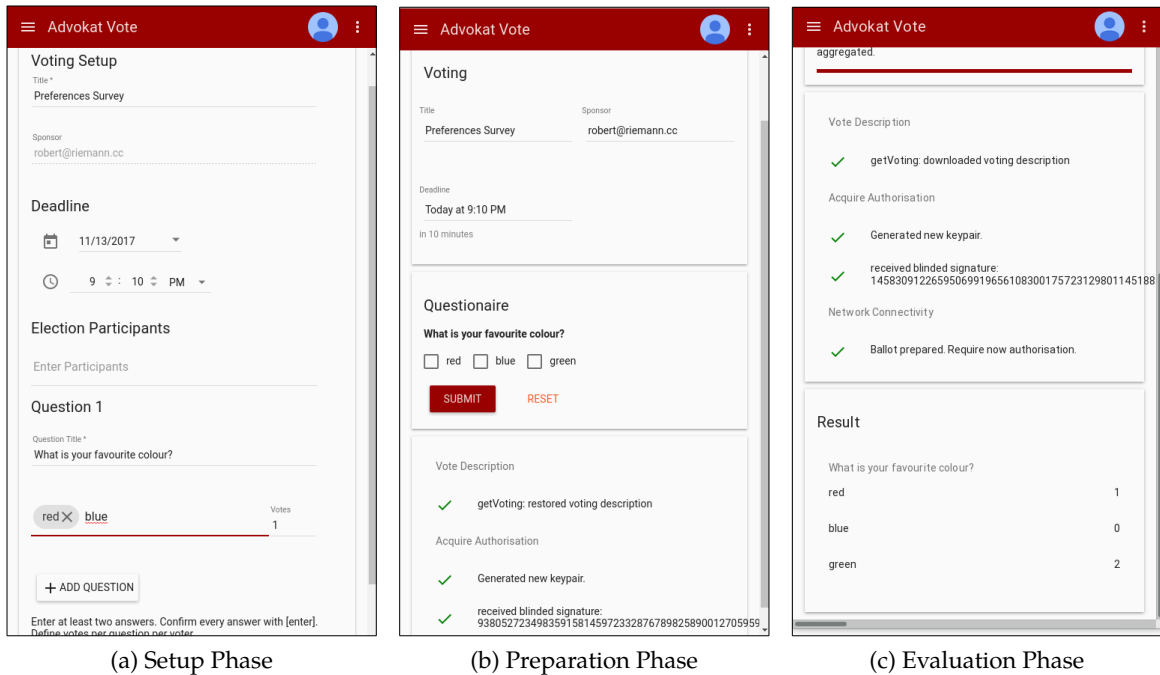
Advokat Vote

Voting Setup

Title *
Preferences Survey

Sponsor
robert@riemann.cc

Deadline

11/13/2017

9 : 10 PM

Election Participants

Enter Participants

Question 1

Question Title *
What is your favourite colour?

red blue

Votes
1

+ ADD QUESTION

Enter at least two answers. Confirm every answer with [enter]. Define votes per question per voter.

(a) Setup Phase

Advokat Vote

Voting

Title
Preferences Survey

Sponsor
robert@riemann.cc

Deadline
Today at 9:10 PM
in 10 minutes

Questionaire

What is your favourite colour?

red blue green

SUBMIT RESET

Vote Description

getVoting: restored voting description

Acquire Authorisation

Generated new keypair.

received blinded signature:
93805272349835915814597233287678982589001270595

(b) Preparation Phase

Advokat Vote

aggregated.

Vote Description

getVoting: downloaded voting description

Acquire Authorisation

Generated new keypair.

received blinded signature:
14583091226595069919656108300175723129801145188

Network Connectivity

Ballot prepared. Require now authorisation.

Result

What is your favourite colour?

| | |
|---|---|
| red | 1 |
| blue | 0 |
| green | 2 |

(c) Evaluation Phase